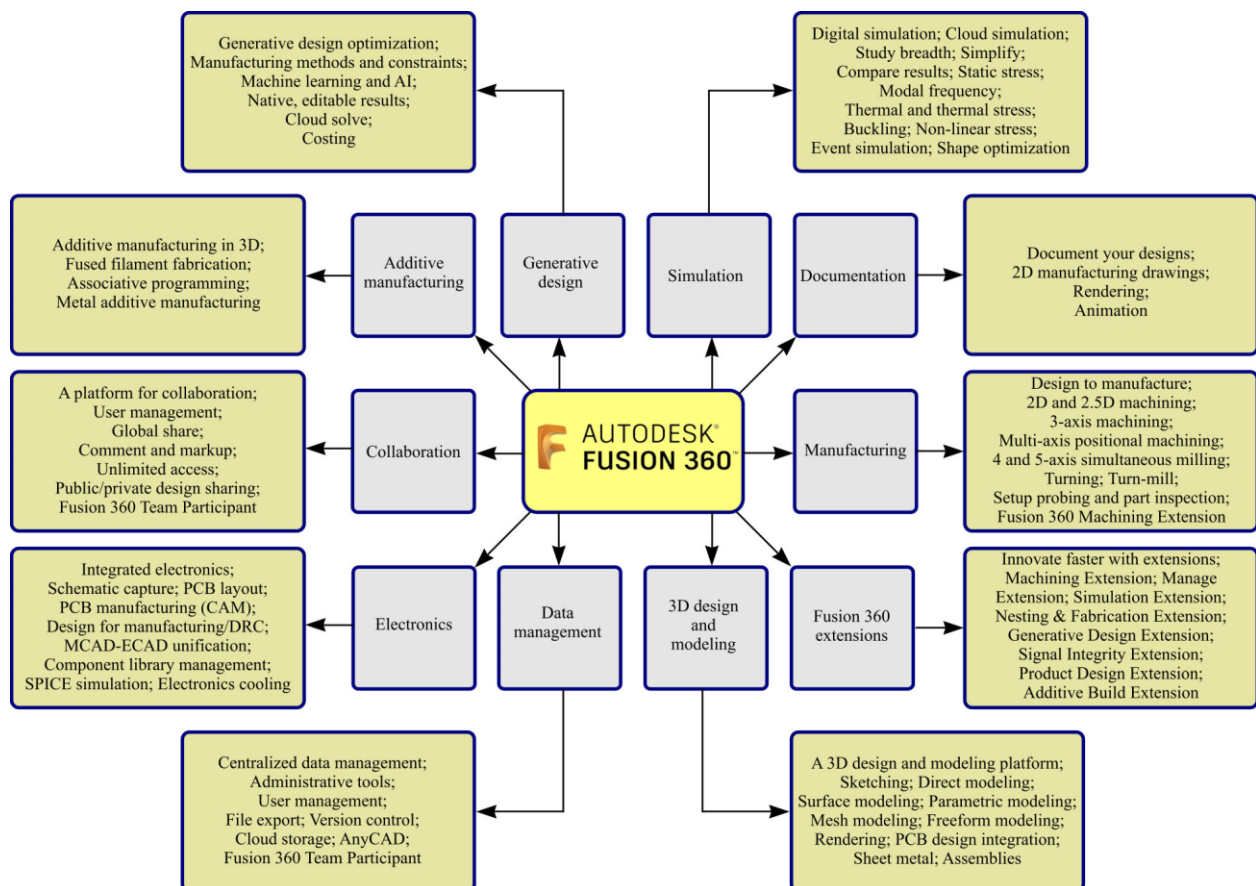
Generative design optimization;
Manufacturing methods and constraints;
Machine learning and AI;
Native, editable results;
Cloud solve;
Costing

Digital simulation; Cloud simulation;
Study breadth; Simplify;
Compare results; Static stress;
Modal frequency;
Thermal and thermal stress;
Buckling; Non-linear stress;
Event simulation; Shape optimization

Additive manufacturing in 3D;
Fused filament fabrication;
Associative programming;
Metal additive manufacturing

Additive manufacturing

Generative design

Simulation

Documentation

Document your designs;
2D manufacturing drawings;
Rendering;
Animation

A platform for collaboration;
User management;
Global share;
Comment and markup;
Unlimited access;
Public/private design sharing;
Fusion 360 Team Participant

Collaboration

AUTODESK®
FUSION 360™

Manufacturing

Design to manufacture;
2D and 2.5D machining;
3-axis machining;
Multi-axis positional machining;
4 and 5-axis simultaneous milling;
Turning; Turn-mill;
Setup probing and part inspection;
Fusion 360 Machining Extension

Integrated electronics;
Schematic capture; PCB layout;
PCB manufacturing (CAM);
Design for manufacturing/DRC;
MCAD-ECAD unification;
Component library management;
SPICE simulation; Electronics cooling

Electronics

Data management

3D design and modeling

Fusion 360 extensions

Innovate faster with extensions;
Machining Extension; Manage Extension; Simulation Extension;
Nesting & Fabrication Extension;
Generative Design Extension;
Signal Integrity Extension;
Product Design Extension;
Additive Build Extension

Centralized data management;
Administrative tools;
User management;
File export; Version control;
Cloud storage; AnyCAD;
Fusion 360 Team Participant

A 3D design and modeling platform;
Sketching; Direct modeling;
Surface modeling; Parametric modeling;
Mesh modeling; Freeform modeling;
Rendering; PCB design integration;
Sheet metal; Assemblies